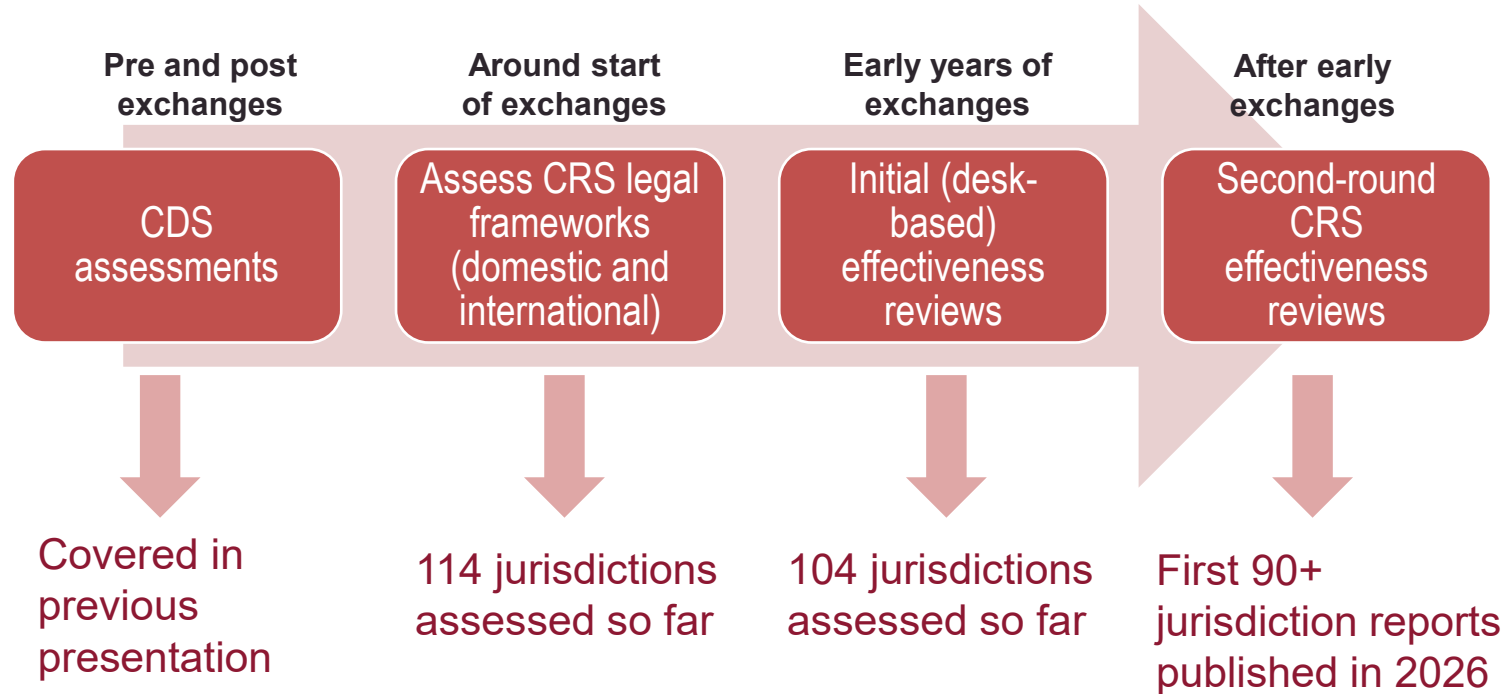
Pre and post exchanges

CDS assessments

Covered in previous presentation

Around start of exchanges

Assess CRS legal frameworks (domestic and international)

114 jurisdictions assessed so far

Early years of exchanges

Initial (desk-based) effectiveness reviews

104 jurisdictions assessed so far

After early exchanges

Second-round CRS effectiveness reviews

First 90+ jurisdiction reports published in 2026